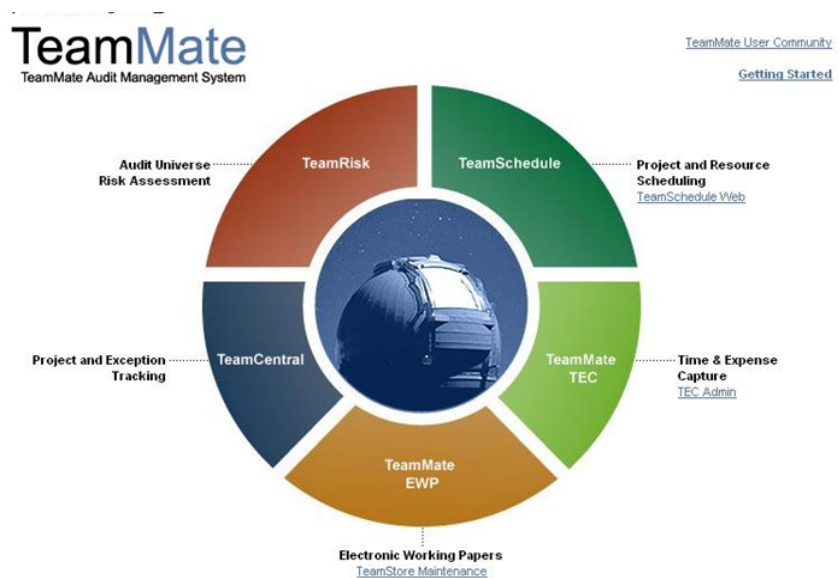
TeamMate
TeamMate Audit Management System

TeamMate User Community

Getting Started

Audit Universe Risk Assessment

TeamRisk

TeamSchedule

Project and Resource Scheduling
TeamSchedule Web

Project and Exception Tracking

TeamCentral

TeamMate TEC

Time & Expense Capture
TEC Admin

TeamMate EWP

Electronic Working Papers
TeamStore Maintenance